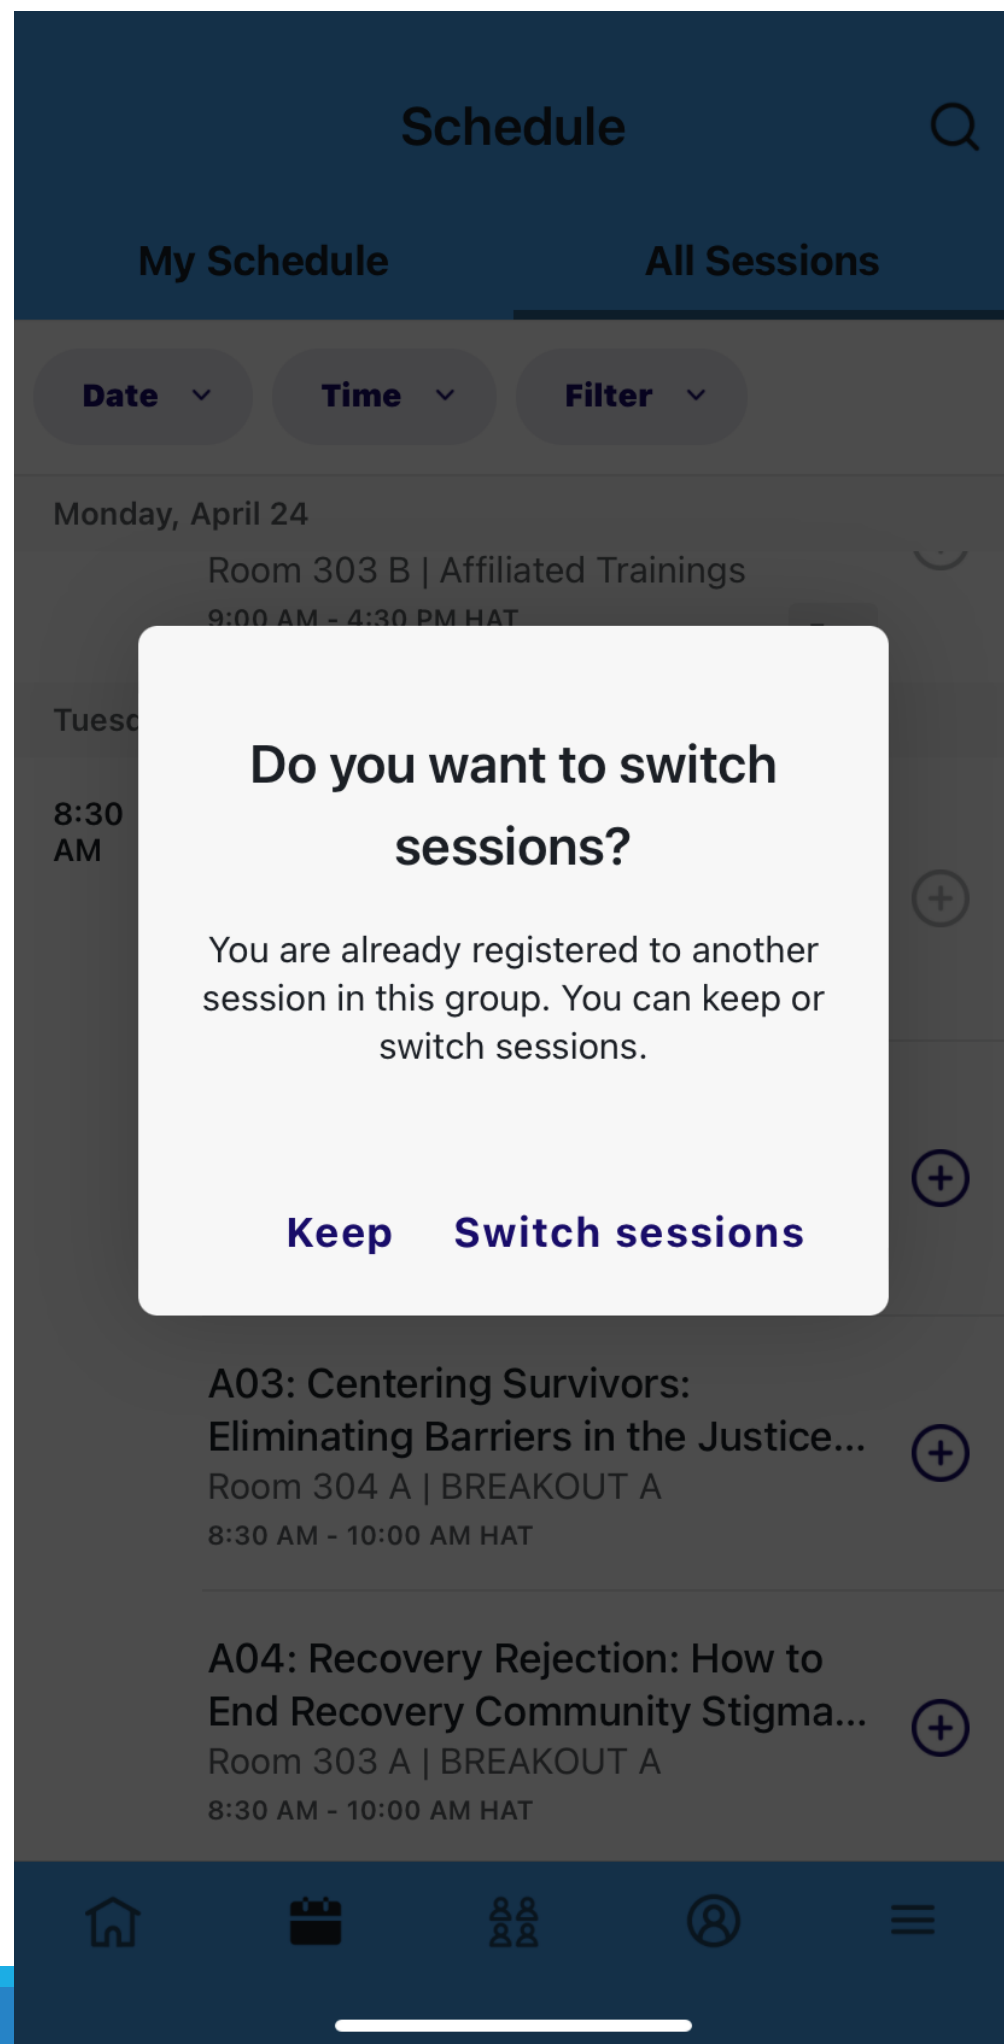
Schedule

My Schedule

All Sessions

Date

Time

Filter

Monday, April 24

Room 303 B | Affiliated Trainings

9:00 AM - 4:30 PM HAT

Tuesd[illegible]

8:30 AM

Do you want to switch sessions?

You are already registered to another session in this group. You can keep or switch sessions.

Keep

Switch sessions

A03: Centering Survivors: Eliminating Barriers in the Justice...

Room 304 A | BREAKOUT A

8:30 AM - 10:00 AM HAT

A04: Recovery Rejection: How to End Recovery Community Stigma...

Room 303 A | BREAKOUT A

8:30 AM - 10:00 AM HAT